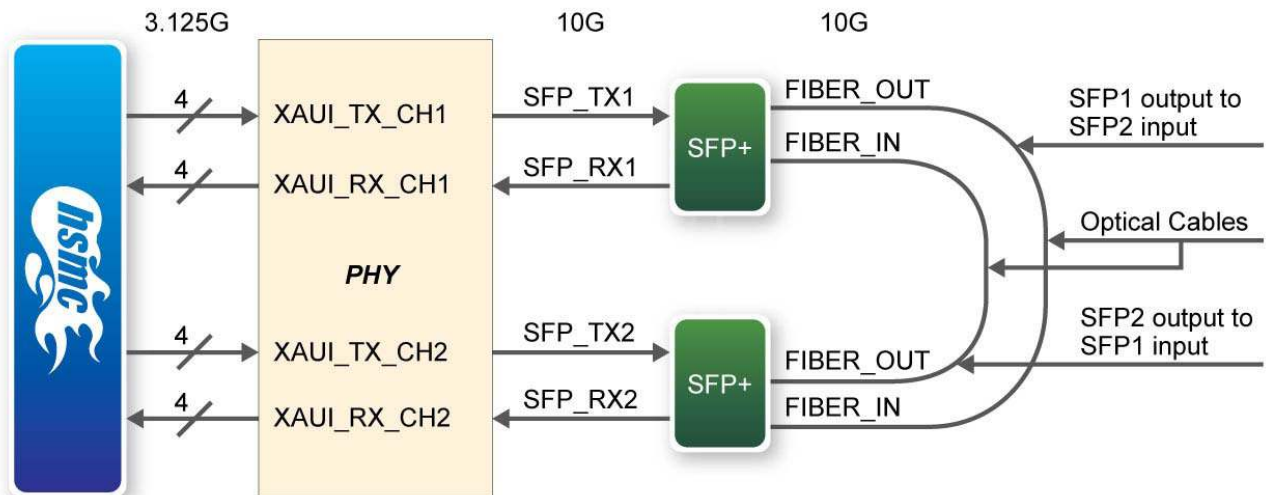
3.125G

10G

10G

hsmc

4

XAUI_TX_CH1

4

XAUI_RX_CH1

PHY

4

XAUI_TX_CH2

4

XAUI_RX_CH2

SFP_TX1

SFP_RX1

SFP_TX2

SFP_RX2

SFP+

SFP+

FIBER_OUT

FIBER_IN

FIBER_OUT

FIBER_IN

SFP1 output to SFP2 input

Optical Cables

SFP2 output to SFP1 input